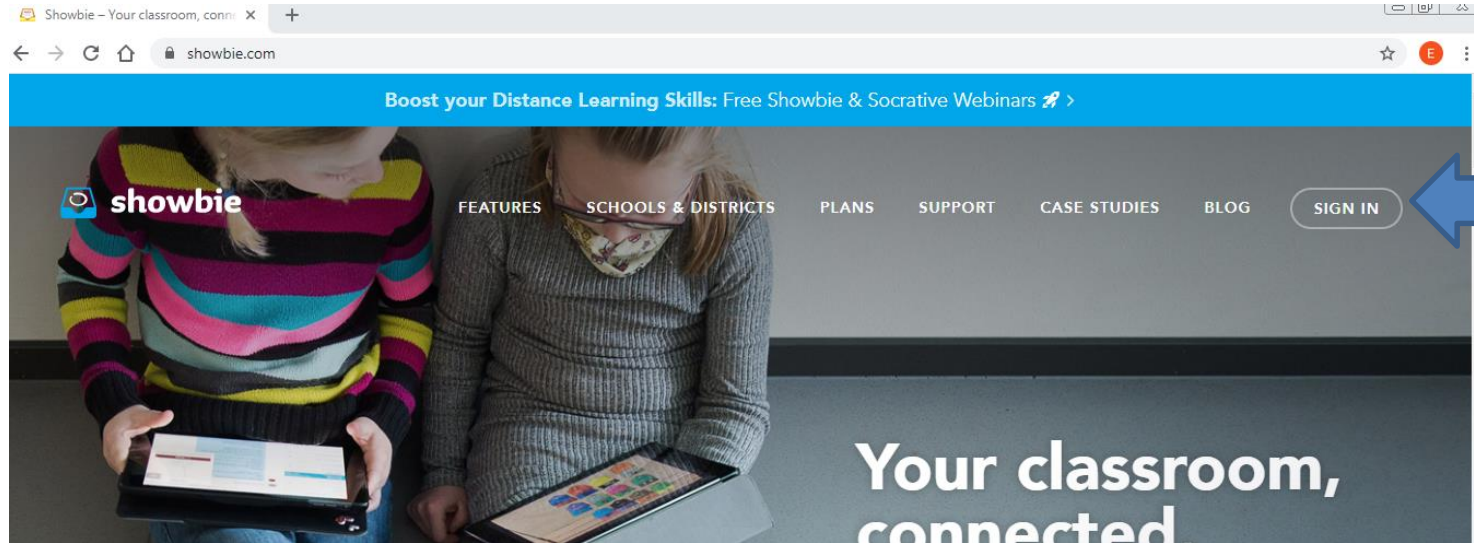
Showbie – Your classroom, conn

showbie.com

E

Boost your Distance Learning Skills: Free Showbie & Socrative Webinars >

showbie

FEATURES SCHOOLS & DISTRICTS PLANS SUPPORT CASE STUDIES BLOG SIGN IN

Your classroom, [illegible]